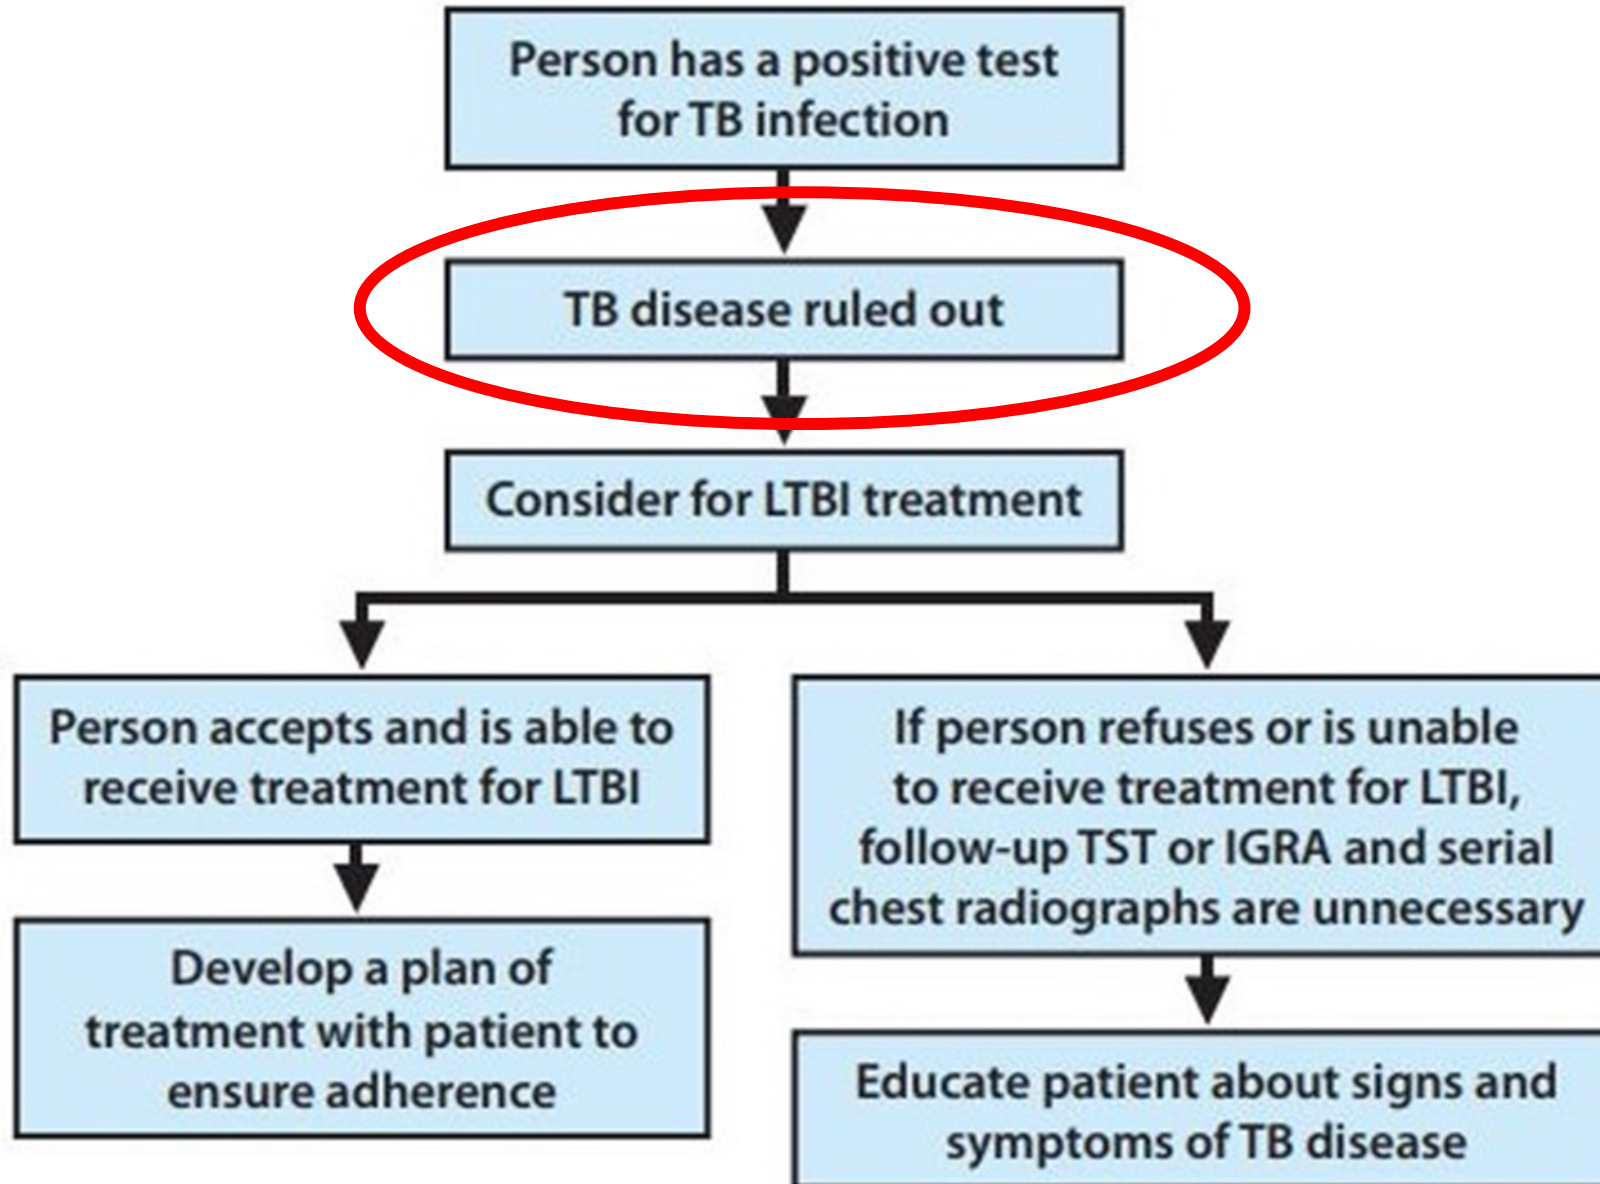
Person has a positive test for TB infection

TB disease ruled out

Consider for LTBI treatment

Person accepts and is able to receive treatment for LTBI

Develop a plan of treatment with patient to ensure adherence

If person refuses or is unable to receive treatment for LTBI, follow-up TST or IGRA and serial chest radiographs are unnecessary

Educate patient about signs and symptoms of TB disease